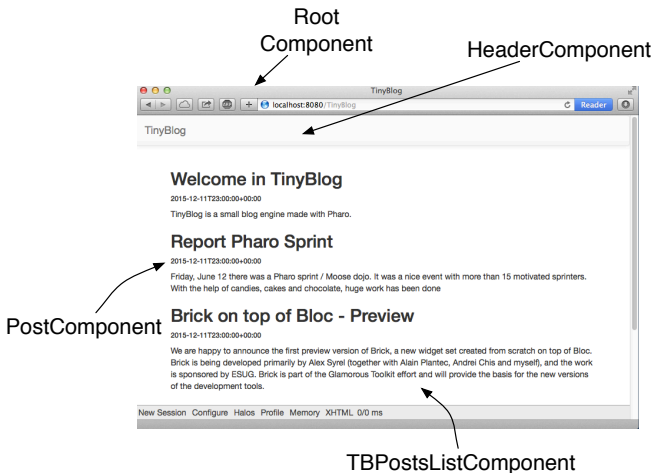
Root Component

HeaderComponent

TinyBlog

localhost:8080/TinyBlog

Reader

TinyBlog

Welcome in TinyBlog

2015-12-11T23:00:00+00:00

TinyBlog is a small blog engine made with Pharo.

Report Pharo Sprint

2015-12-11T23:00:00+00:00

Friday, June 12 there was a Pharo sprint / Moose dojo. It was a nice event with more than 15 motivated sprinters. With the help of candies, cakes and chocolate, huge work has been done

PostComponent

Brick on top of Bloc - Preview

2015-12-11T23:00:00+00:00

We are happy to announce the first preview version of Brick, a new widget set created from scratch on top of Bloc. Brick is being developed primarily by Alex Syrel (together with Alain Plantec, Andrei Chis and myself), and the work is sponsored by ESUG. Brick is part of the Glamorous Toolkit effort and will provide the basis for the new versions of the development tools.

New Session Configure Halos Profile Memory XHTML 0/0 ms

TBPostsListComponent